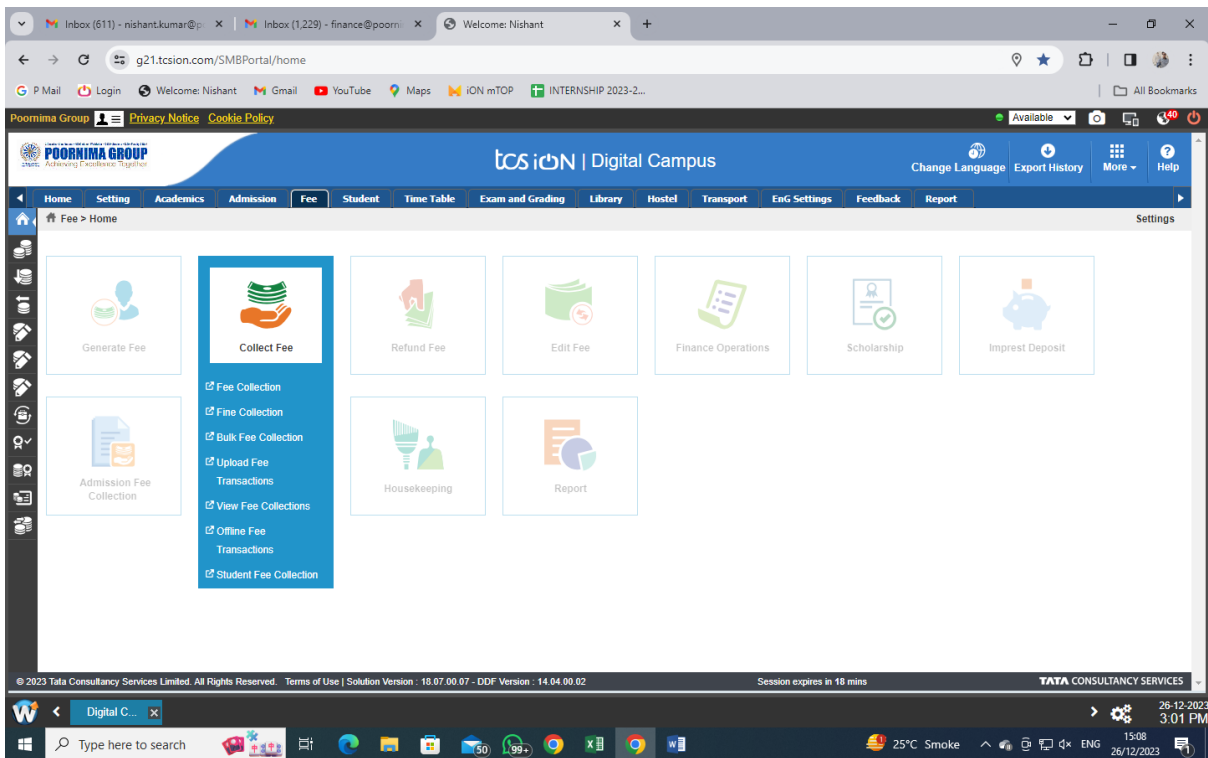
Inbox (611) - nishant.kumar@p | Inbox (1,229) - finance@poorni | Welcome: Nishant

g21.tcsion.com/SMBPortal/home

P Mail | Login | Welcome: Nishant | Gmail | YouTube | Maps | iON mTOP | INTERNSHIP 2023-2... | All Bookmarks

Poornima Group | Privacy Notice | Cookie Policy | Available

POORNIMA GROUP
Achieving Excellence Together

tcs iON | Digital Campus

Change Language | Export History | More | Help

Home | Setting | Academics | Admission | Fee | Student | Time Table | Exam and Grading | Library | Hostel | Transport | EnG Settings | Feedback | Report

Fee > Home

Settings

Generate Fee

Collect Fee

Fee Collection
Fine Collection
Bulk Fee Collection
Upload Fee Transactions
View Fee Collections
Offline Fee Transactions
Student Fee Collection

Refund Fee

Edit Fee

Finance Operations

Scholarship

Imprest Deposit

Admission Fee Collection

Housekeeping

Report

© 2023 Tata Consultancy Services Limited. All Rights Reserved. Terms of Use | Solution Version : 18.07.00.07 - DDF Version : 14.04.00.02

Session expires in 18 mins

TATA CONSULTANCY SERVICES

Digital C...

26-12-2023
3:01 PM

Type here to search

50 | 99+

25°C Smoke | ENG | 15:08 | 26/12/2023